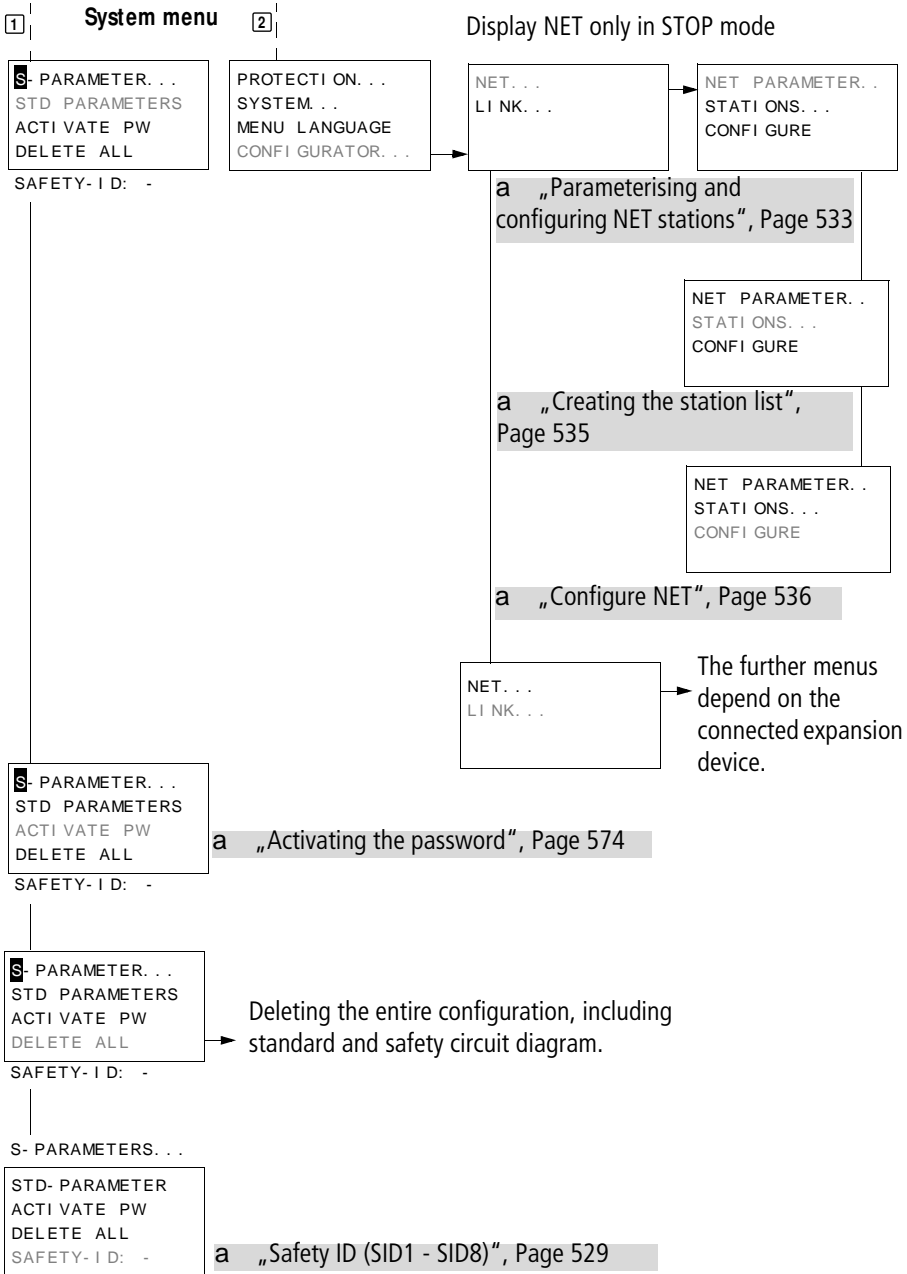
1 System menu 2

Display NET only in STOP mode

S-PARAMETER...
STD PARAMETERS
ACTIVATE PW
DELETE ALL
SAFETY-ID: -

PROTECTION...
SYSTEM...
MENU LANGUAGE
CONFIGURATOR...

NET...
LINK...

NET PARAMETER..
STATIONS...
CONFIGURE

a „Parameterising and configuring NET stations", Page 533

NET PARAMETER..
STATIONS...
CONFIGURE

a „Creating the station list", Page 535

NET PARAMETER..
STATIONS...
CONFIGURE

a „Configure NET", Page 536

NET...
LINK...

The further menus depend on the connected expansion device.

S-PARAMETER...
STD PARAMETERS
ACTIVATE PW
DELETE ALL
SAFETY-ID: -

a „Activating the password", Page 574

S-PARAMETER...
STD PARAMETERS
ACTIVATE PW
DELETE ALL
SAFETY-ID: -

Deleting the entire configuration, including standard and safety circuit diagram.

S-PARAMETERS...
STD-PARAMETER
ACTIVATE PW
DELETE ALL
SAFETY-ID: -

a „Safety ID (SID1 - SID8)", Page 529